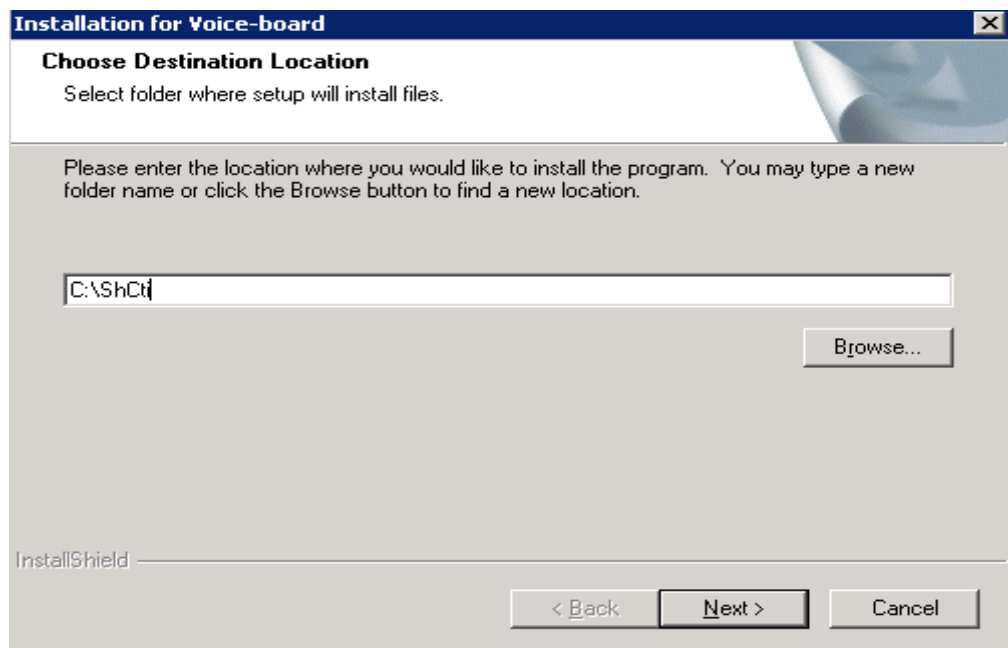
Installation for Voice-board

Choose Destination Location

Select folder where setup will install files.

Please enter the location where you would like to install the program. You may type a new folder name or click the Browse button to find a new location.

C:\ShCti

Browse...

InstallShield

< Back

Next >

Cancel